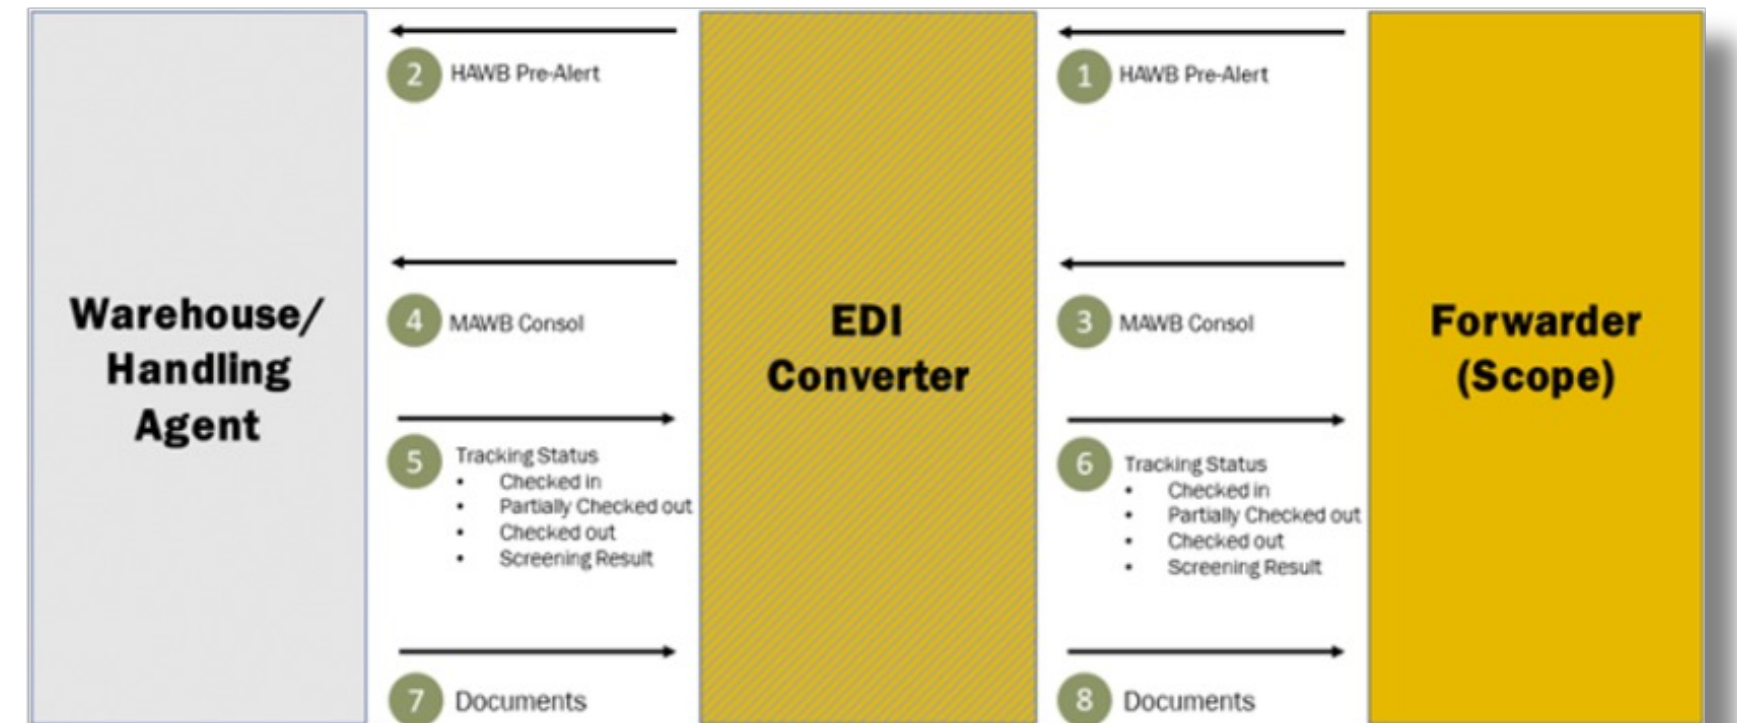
Warehouse/ Handling Agent

2 HAWB Pre-Alert

4 MAWB Consol

5 Tracking Status
- Checked in
- Partially Checked out
- Checked out
- Screening Result

7 Documents

EDI Converter

1 HAWB Pre-Alert

3 MAWB Consol

6 Tracking Status
- Checked in
- Partially Checked out
- Checked out
- Screening Result

8 Documents

Forwarder (Scope)